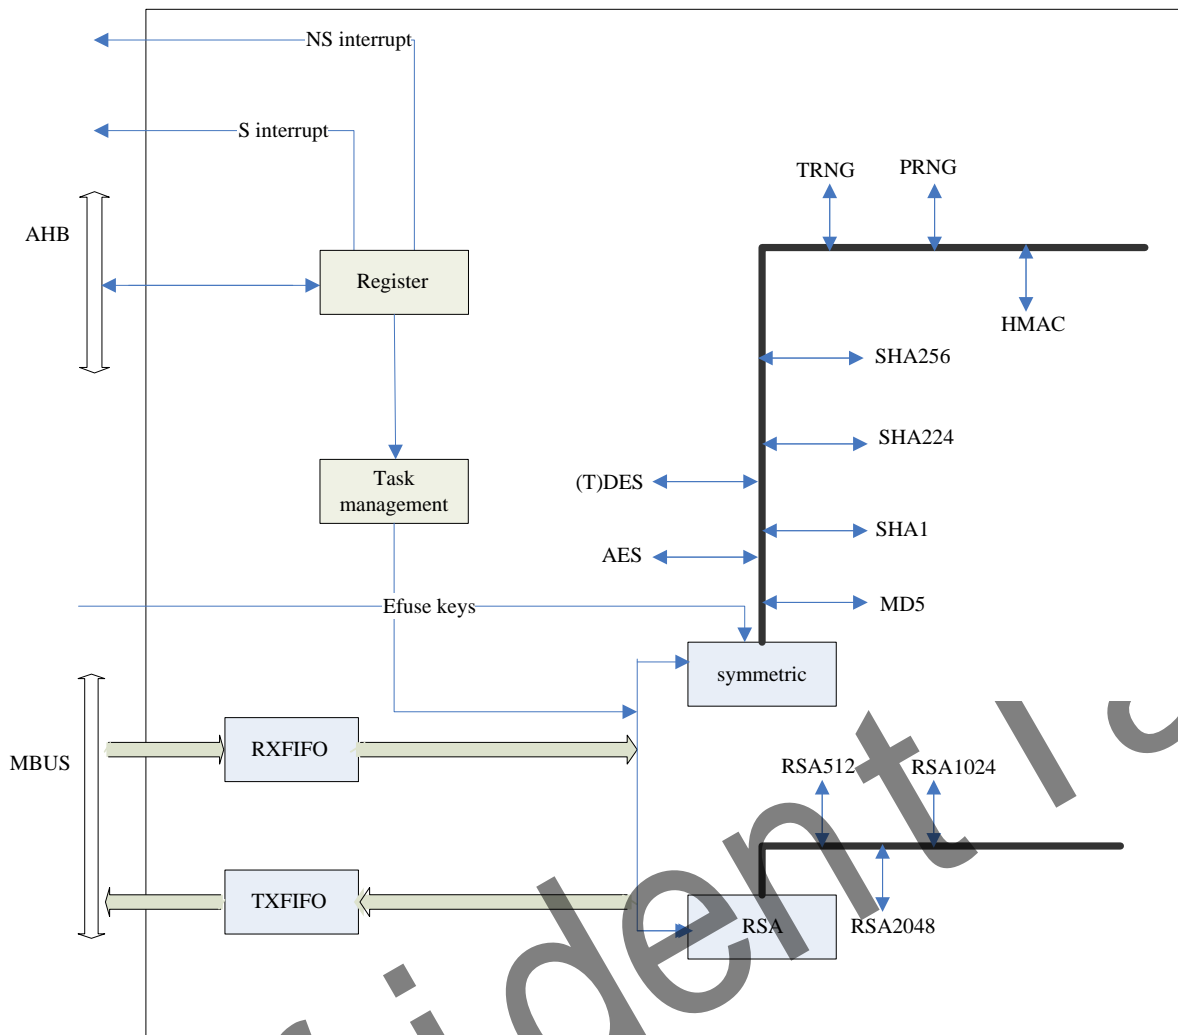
NS interrupt

S interrupt

AHB

Register

Task management

TRNG

PRNG

HMAC

SHA256

SHA224

(T)DES

SHA1

AES

MD5

Efuse keys

symmetric

MBUS

RXFIFO

RSA512

RSA1024

TXFIFO

RSA

RSA2048

ident l